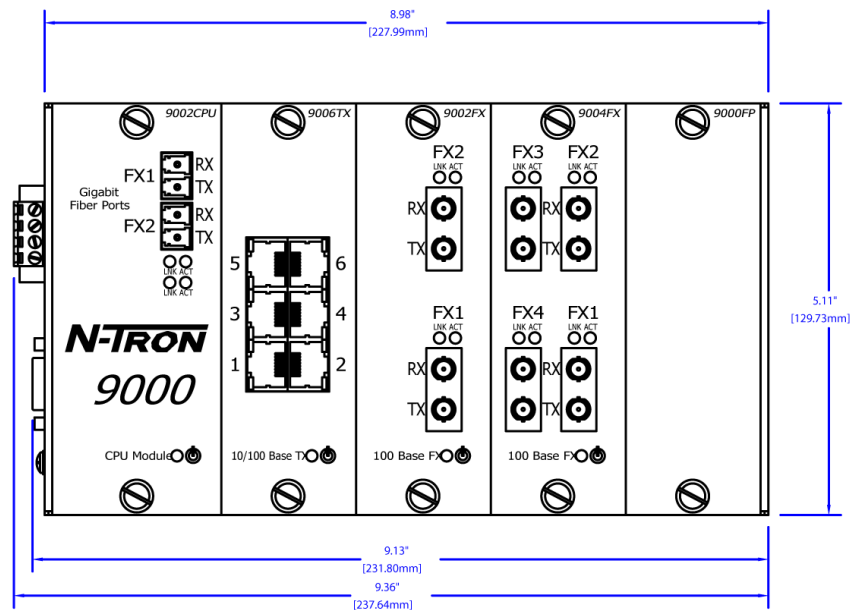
8.98"
[227.99mm]

9002CPU

FX1 RX
TX
Gigabit Fiber Ports
FX2 RX
TX
LNK ACT
LNK ACT

N-TRON
9000

CPU Module

9006TX

5 6
3 4
1 2

10/100 Base TX

9002FX

FX2
LNK ACT
RX
TX

FX1
LNK ACT
RX
TX

100 Base FX

9004FX

FX3
LNK ACT
FX2
LNK ACT
RX
TX

FX4
LNK ACT
FX1
LNK ACT
RX
TX

100 Base FX

9000FP

5.11"
[129.73mm]

9.13"
[231.80mm]

9.36"
[237.64mm]